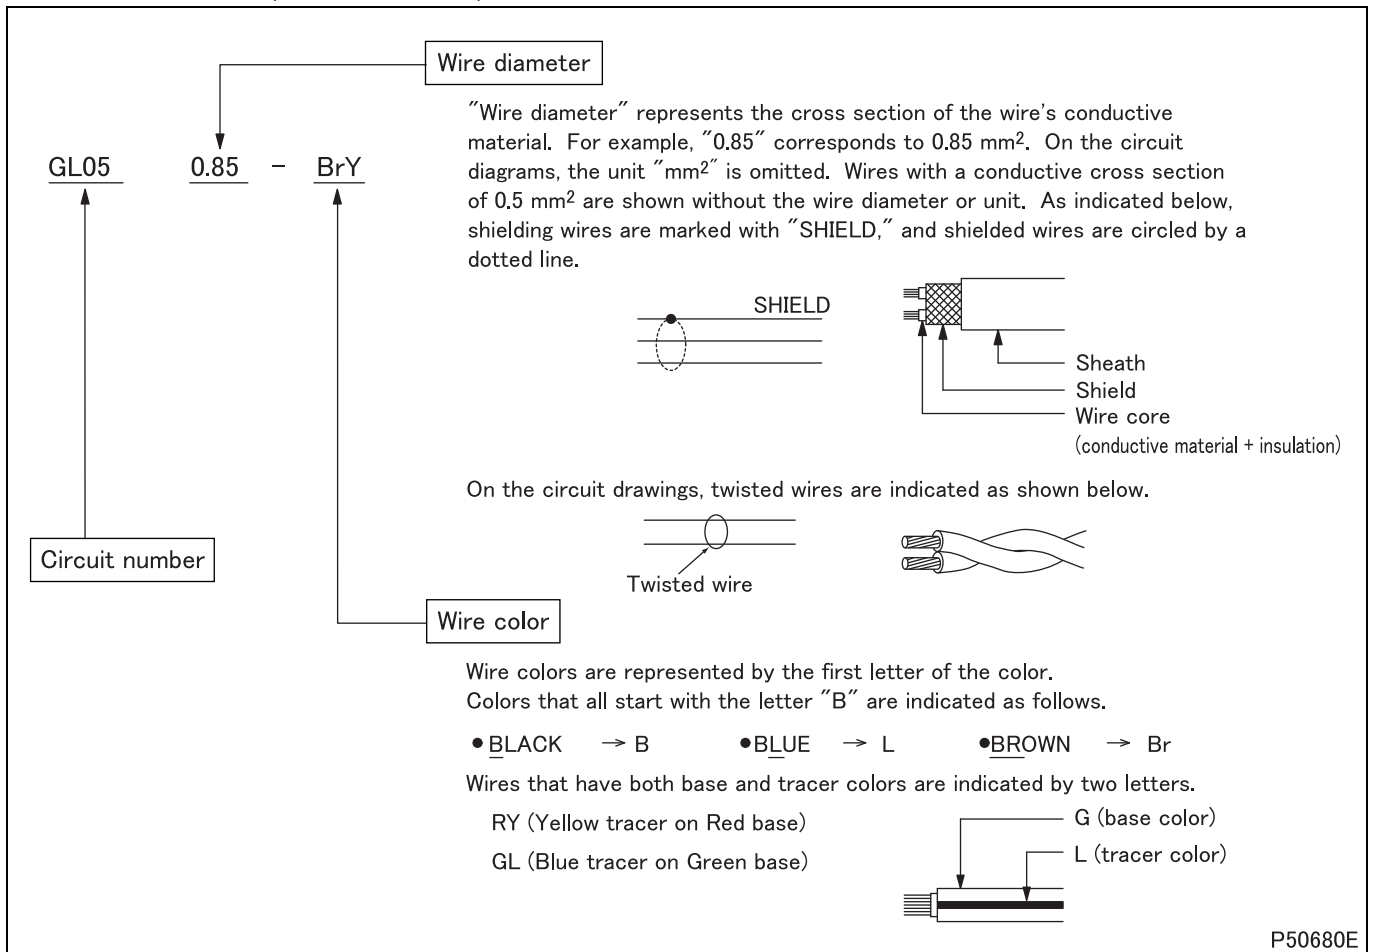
Wire diameter

GL05 0.85 – BrY

"Wire diameter" represents the cross section of the wire's conductive material. For example, "0.85" corresponds to 0.85 mm$^2$. On the circuit diagrams, the unit "mm$^2$" is omitted. Wires with a conductive cross section of 0.5 mm$^2$ are shown without the wire diameter or unit. As indicated below, shielding wires are marked with "SHIELD," and shielded wires are circled by a dotted line.

SHIELD

Sheath
Shield
Wire core
(conductive material + insulation)

On the circuit drawings, twisted wires are indicated as shown below.

Twisted wire

Circuit number

Wire color

Wire colors are represented by the first letter of the color.
Colors that all start with the letter "B" are indicated as follows.

• BLACK → B • BLUE → L • BROWN → Br

Wires that have both base and tracer colors are indicated by two letters.

RY (Yellow tracer on Red base)

GL (Blue tracer on Green base)

G (base color)
L (tracer color)

P50680E